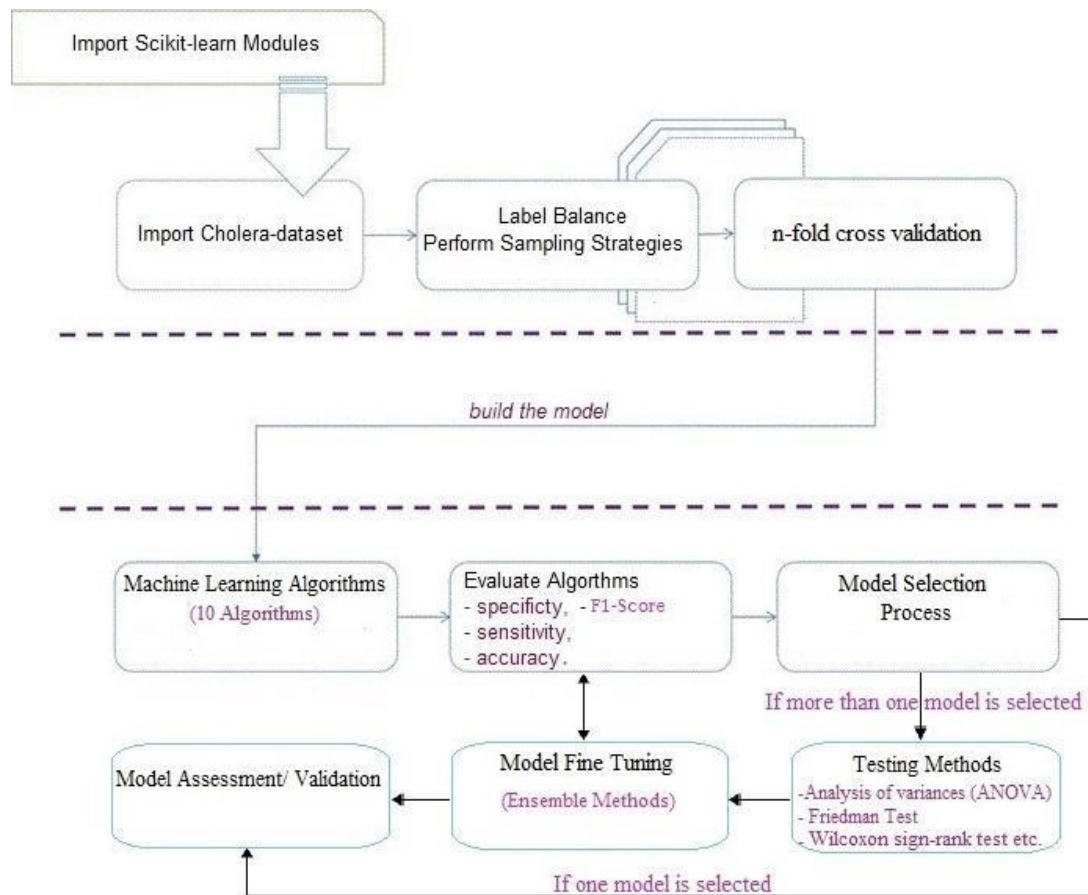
Import Scikit-learn Modules

Import Cholera-dataset

Label Balance
Perform Sampling Strategies

n-fold cross validation

build the model

Machine Learning Algorithms
(10 Algorithms)

Evaluate Algorithms
- specificty, - F1-Score
- sensitivity,
- accuracy.

Model Selection Process

If more than one model is selected

Testing Methods
-Analysis of variances (ANOVA)
- Friedman Test
- Wilcoxon sign-rank test etc.

Model Fine Tuning
(Ensemble Methods)

Model Assessment/ Validation

If one model is selected